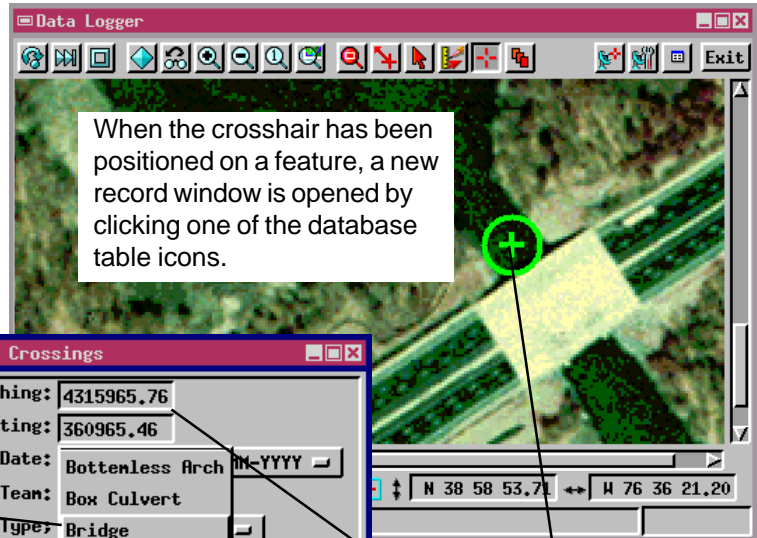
Data Logger

Exit

When the crosshair has been positioned on a feature, a new record window is opened by clicking one of the database table icons.

Crossings

hing: 4315965.76
ting: 360965.46
Date: Bottemless Arch MM-YYYY
Team: Box Culvert
Type: Bridge

N 38 58 53.71
W 76 36 21.20